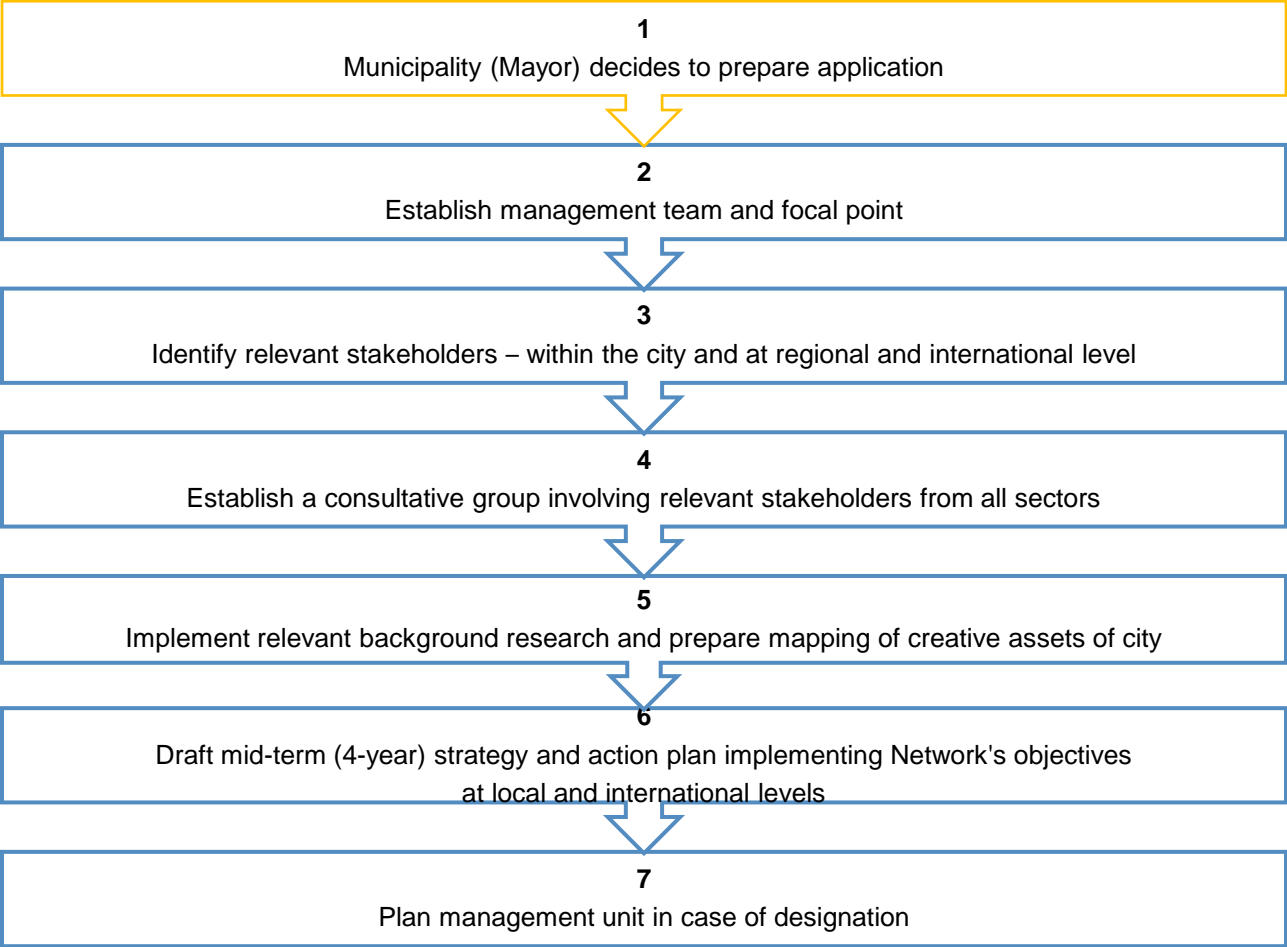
1
Municipality (Mayor) decides to prepare application

2
Establish management team and focal point

3
Identify relevant stakeholders – within the city and at regional and international level

4
Establish a consultative group involving relevant stakeholders from all sectors

5
Implement relevant background research and prepare mapping of creative assets of city

6
Draft mid-term (4-year) strategy and action plan implementing Network's objectives at local and international levels

7
Plan management unit in case of designation